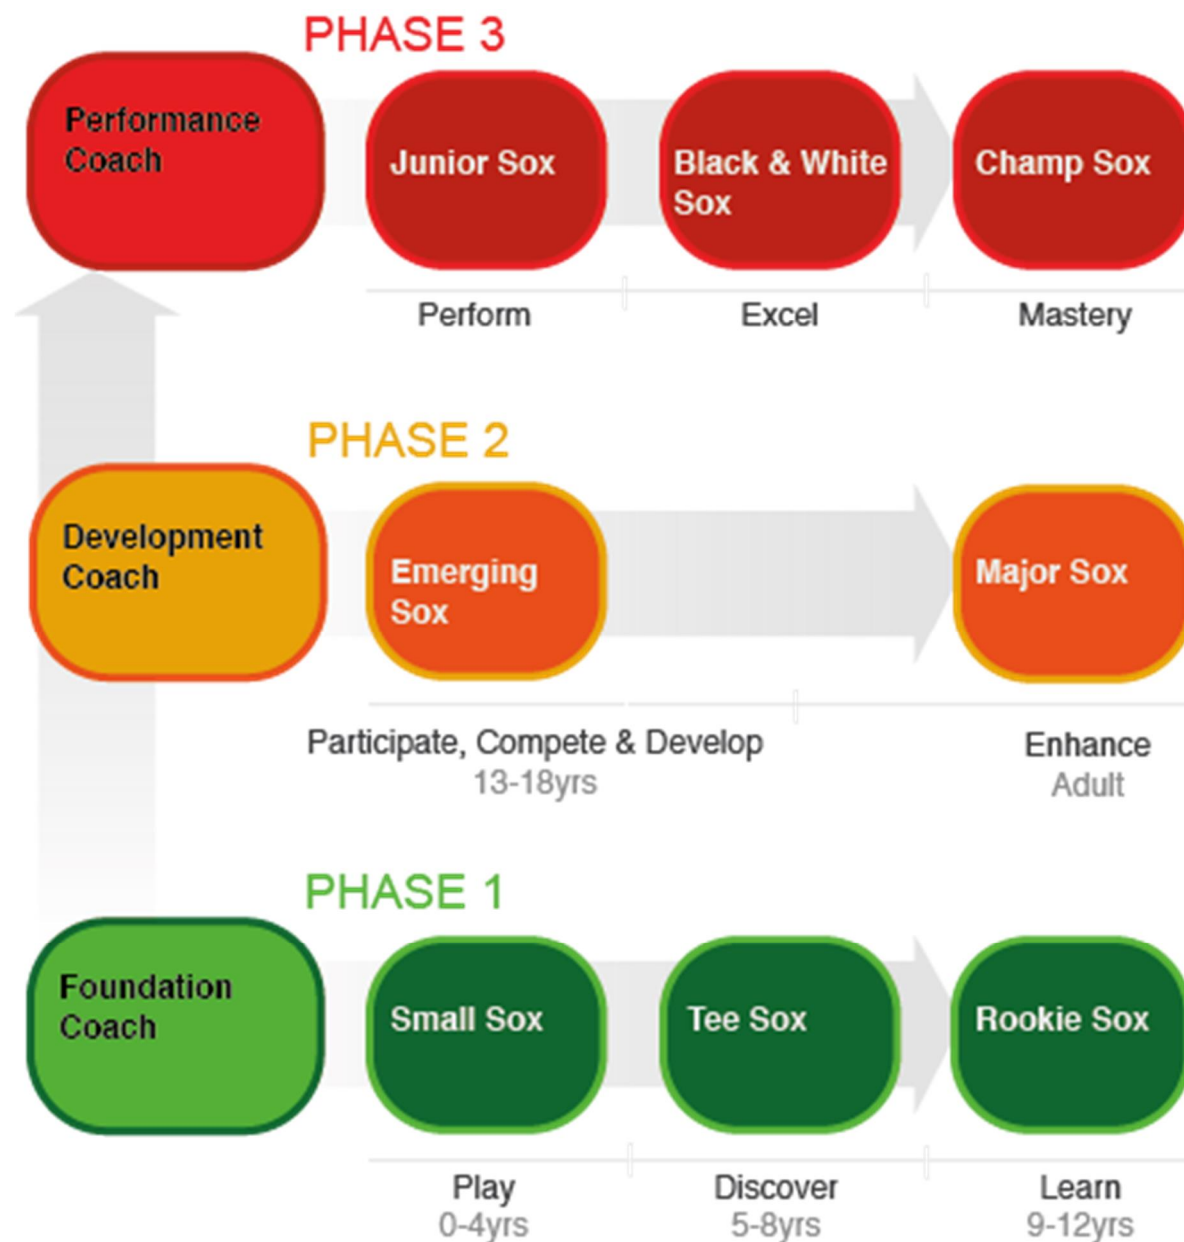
PHASE 3

Performance Coach

Junior Sox

Black & White Sox

Champ Sox

Perform

Excel

Mastery

PHASE 2

Development Coach

Emerging Sox

Major Sox

Participate, Compete & Develop
13-18yrs

Enhance
Adult

PHASE 1

Foundation Coach

Small Sox

Tee Sox

Rookie Sox

Play
0-4yrs

Discover
5-8yrs

Learn
9-12yrs